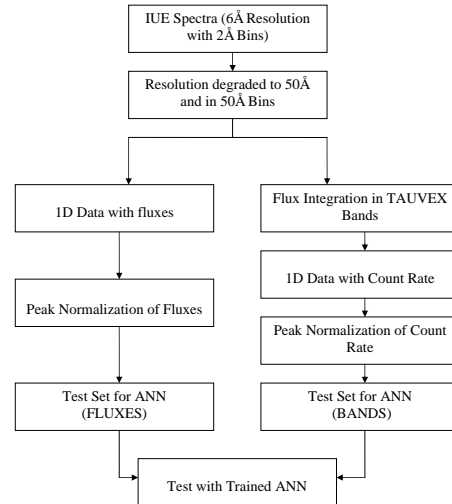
IUE Spectra (6Å Resolution with 2Å Bins)

Resolution degraded to 50Å and in 50Å Bins

1D Data with fluxes

Peak Normalization of Fluxes

Test Set for ANN (FLUXES)

Flux Integration in TAUVEX Bands

1D Data with Count Rate

Peak Normalization of Count Rate

Test Set for ANN (BANDS)

Test with Trained ANN